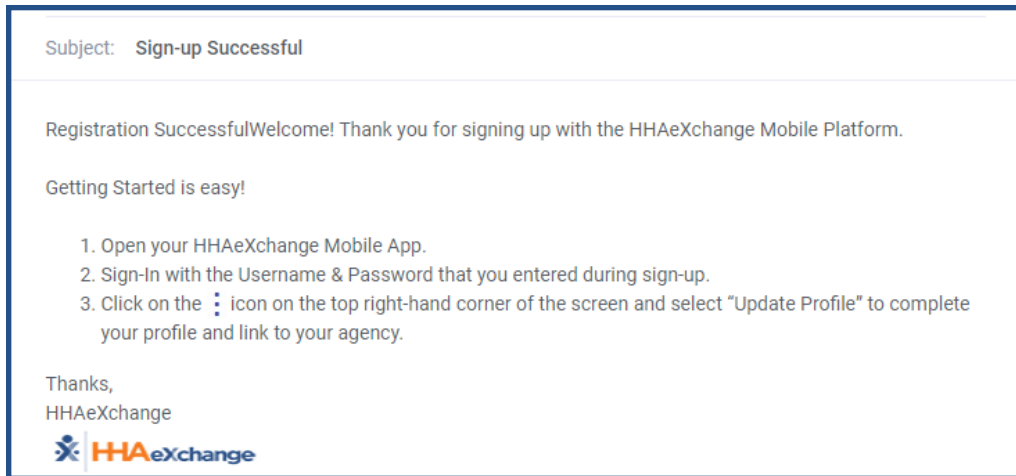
Subject: Sign-up Successful

Registration SuccessfulWelcome! Thank you for signing up with the HHAeXchange Mobile Platform.

Getting Started is easy!

1. Open your HHAeXchange Mobile App.
2. Sign-In with the Username & Password that you entered during sign-up.
3. Click on the ⋮ icon on the top right-hand corner of the screen and select "Update Profile" to complete your profile and link to your agency.

Thanks,
HHAeXchange
HHAeXchange